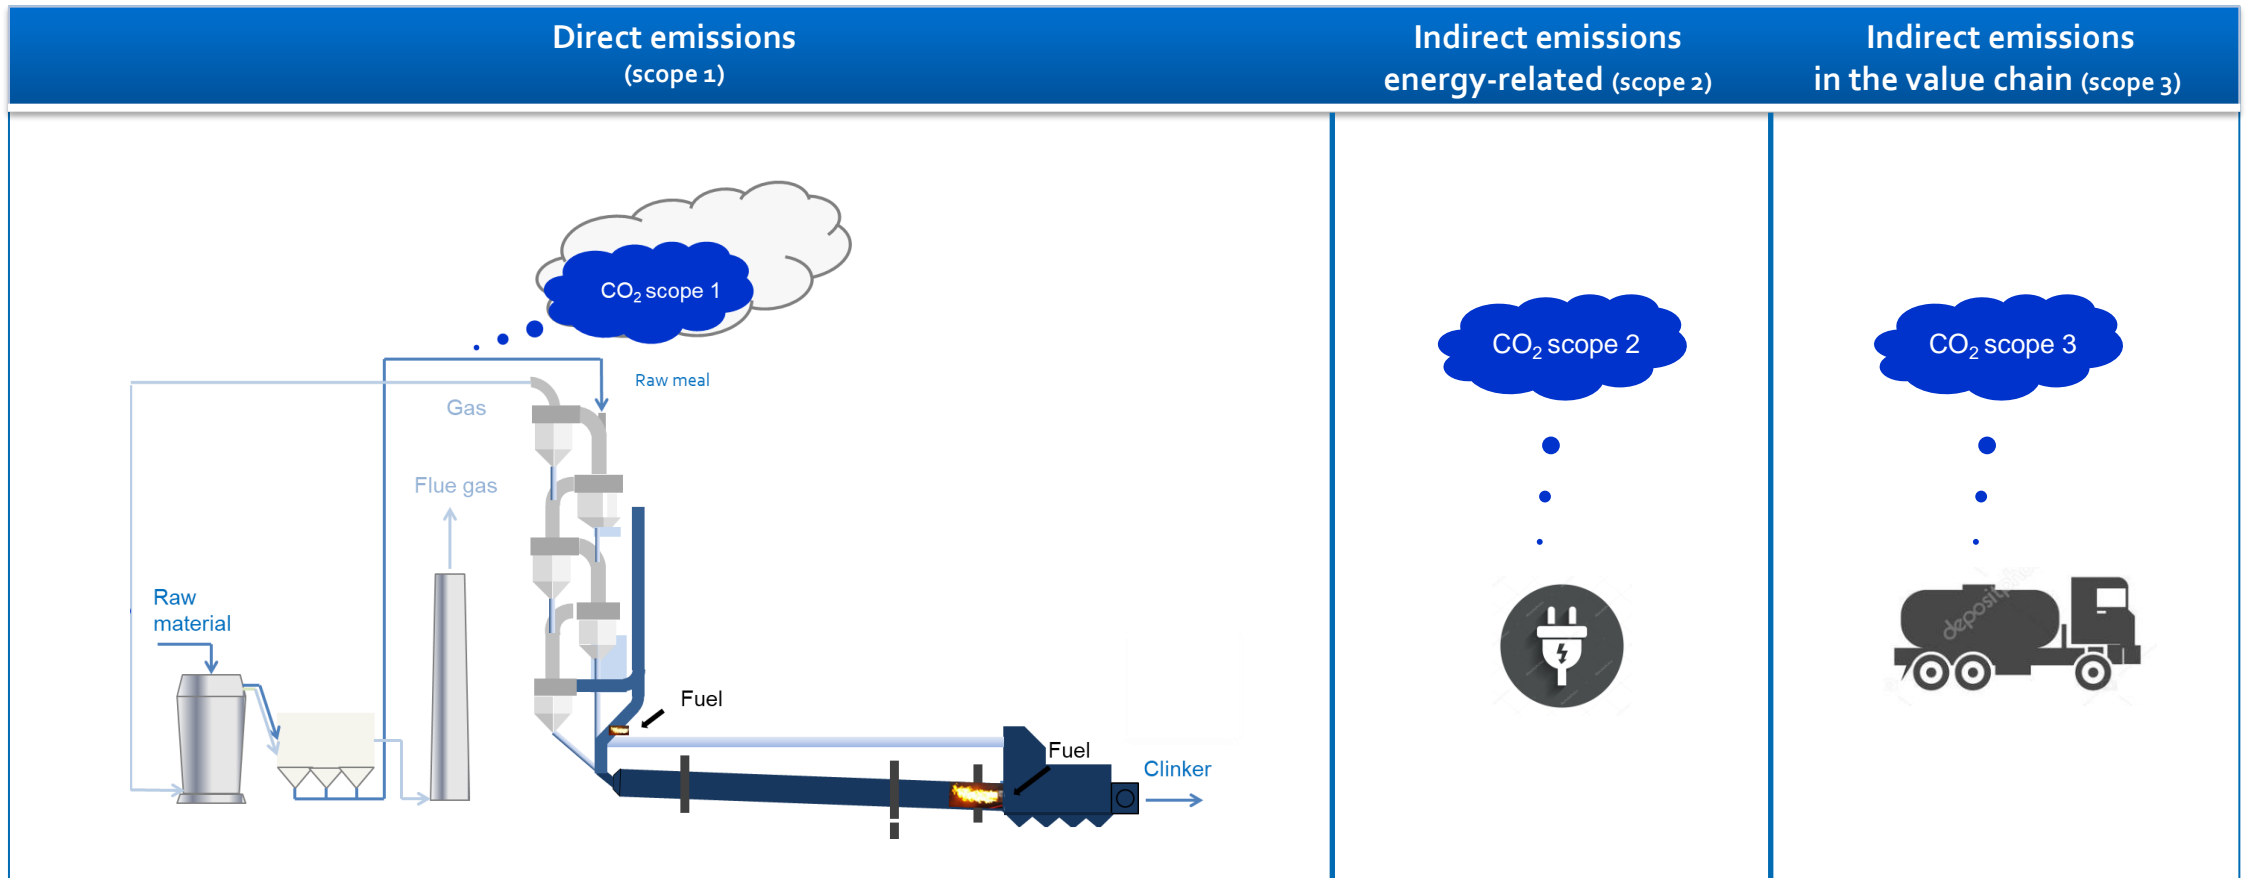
Direct emissions
(scope 1)

Indirect emissions
energy-related (scope 2)

Indirect emissions
in the value chain (scope 3)

$CO_2$ scope 1

Raw meal

Gas

Flue gas

Raw material

Fuel

Fuel

Clinker

$CO_2$ scope 2

$CO_2$ scope 3

depositphotos